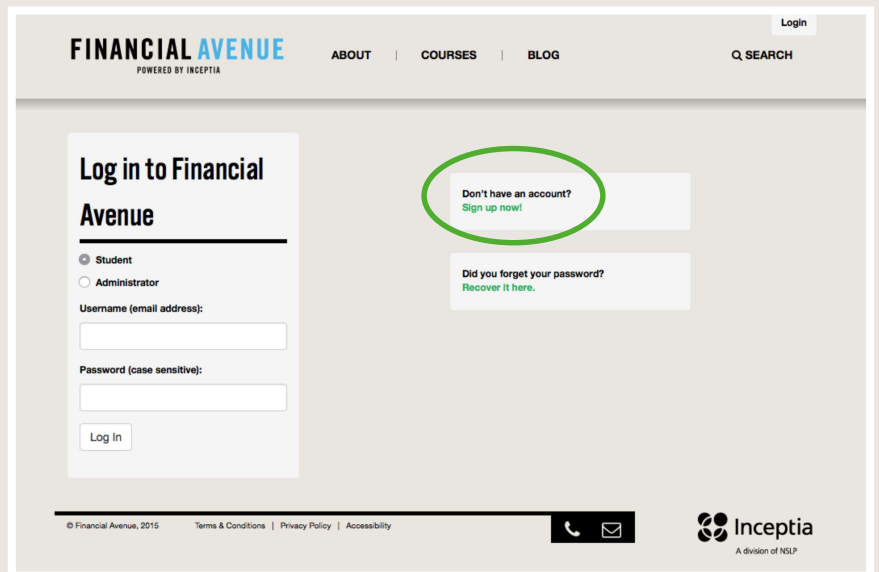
Login

FINANCIAL AVENUE
POWERED BY INCEPTIA

ABOUT | COURSES | BLOG

SEARCH

Log in to Financial Avenue

Student
Administrator

Username (email address):

Password (case sensitive):

Log In

Don't have an account?
Sign up now!

Did you forget your password?
Recover it here.

© Financial Avenue, 2015 Terms & Conditions | Privacy Policy | Accessibility

Inceptia
A division of NSLP